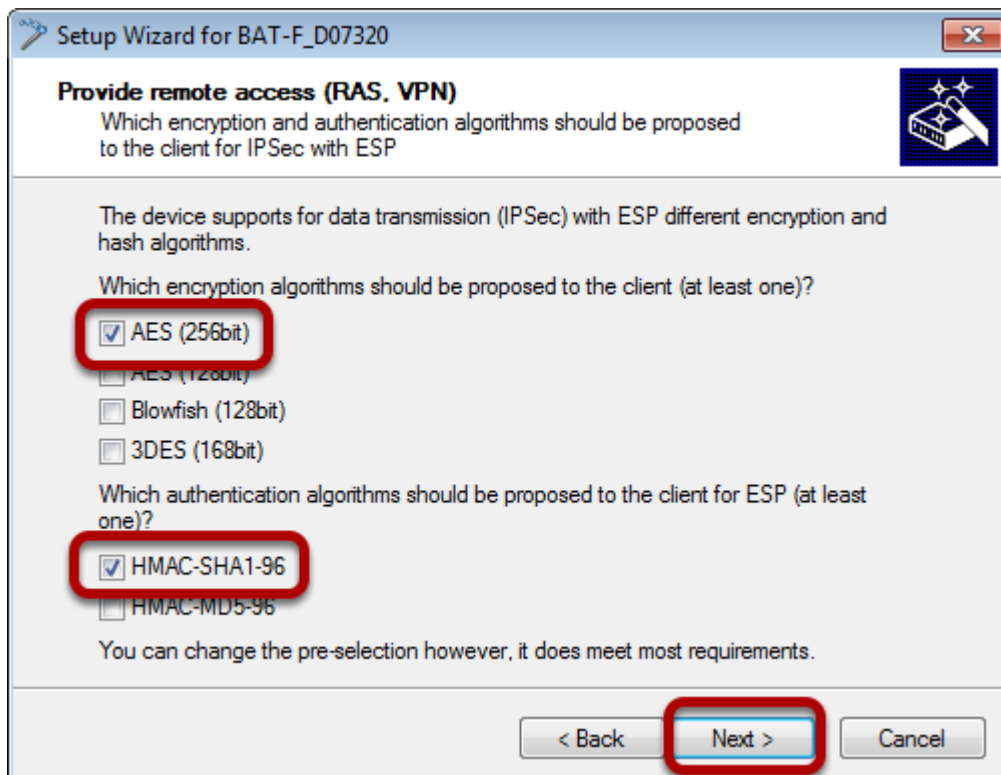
Setup Wizard for BAT-F_D07320

Provide remote access (RAS, VPN)
Which encryption and authentication algorithms should be proposed to the client for IPSec with ESP

The device supports for data transmission (IPSec) with ESP different encryption and hash algorithms.

Which encryption algorithms should be proposed to the client (at least one)?

AES (256bit)
AES (128bit)
Blowfish (128bit)
3DES (168bit)

Which authentication algorithms should be proposed to the client for ESP (at least one)?

HMAC-SHA1-96
HMAC-MD5-96

You can change the pre-selection however, it does meet most requirements.

< Back
Next >
Cancel